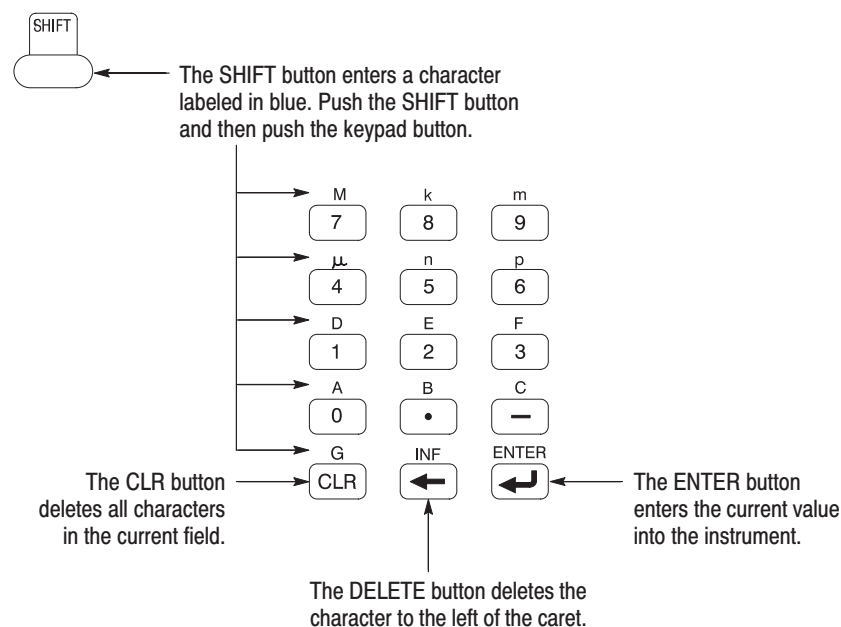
SHIFT

The SHIFT button enters a character labeled in blue. Push the SHIFT button and then push the keypad button.

M k m
7 8 9
μ n p
4 5 6
D E F
1 2 3
A B C
0 • –
G INF ENTER
CLR

The CLR button deletes all characters in the current field.

The ENTER button enters the current value into the instrument.

The DELETE button deletes the character to the left of the caret.